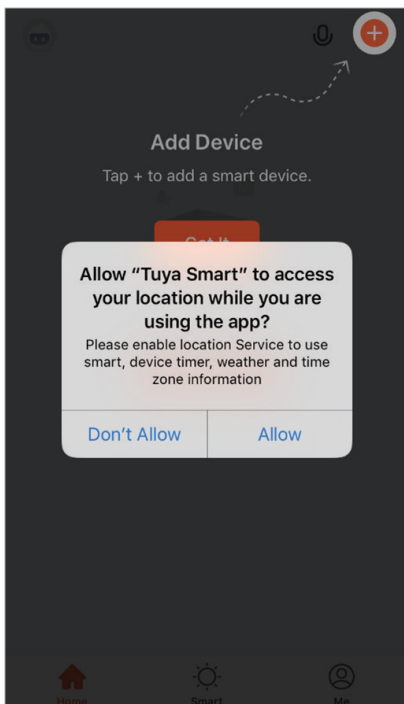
Add Device

Tap + to add a smart device.

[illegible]

Allow “Tuya Smart” to access your location while you are using the app?

Please enable location Service to use smart, device timer, weather and time zone information

Don’t Allow

Allow

Home

Smart

Me